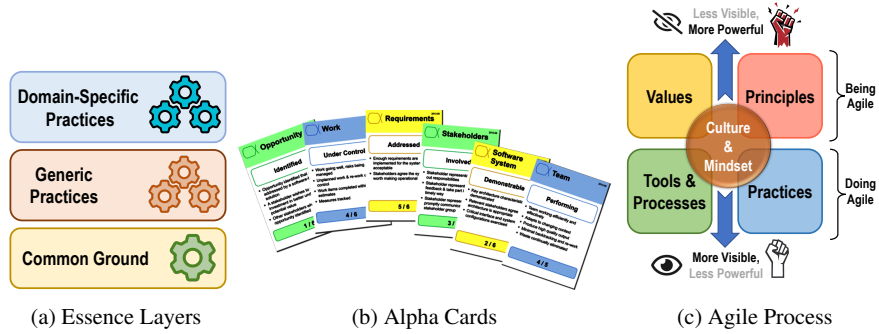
Domain-Specific Practices

Generic Practices

Common Ground

(a) Essence Layers

Opportunity

Identified

Work

Under Control

Requirements

Addressed

Stakeholders

Involved

Software System

Demonstrable

Team

Performing

1 / 6

4 / 6

5 / 6

3 / 6

2 / 6

4 / 5

(b) Alpha Cards

Less Visible, More Powerful

Values

Principles

Culture & Mindset

Tools & Processes

Practices

Being Agile

Doing Agile

More Visible, Less Powerful

(c) Agile Process